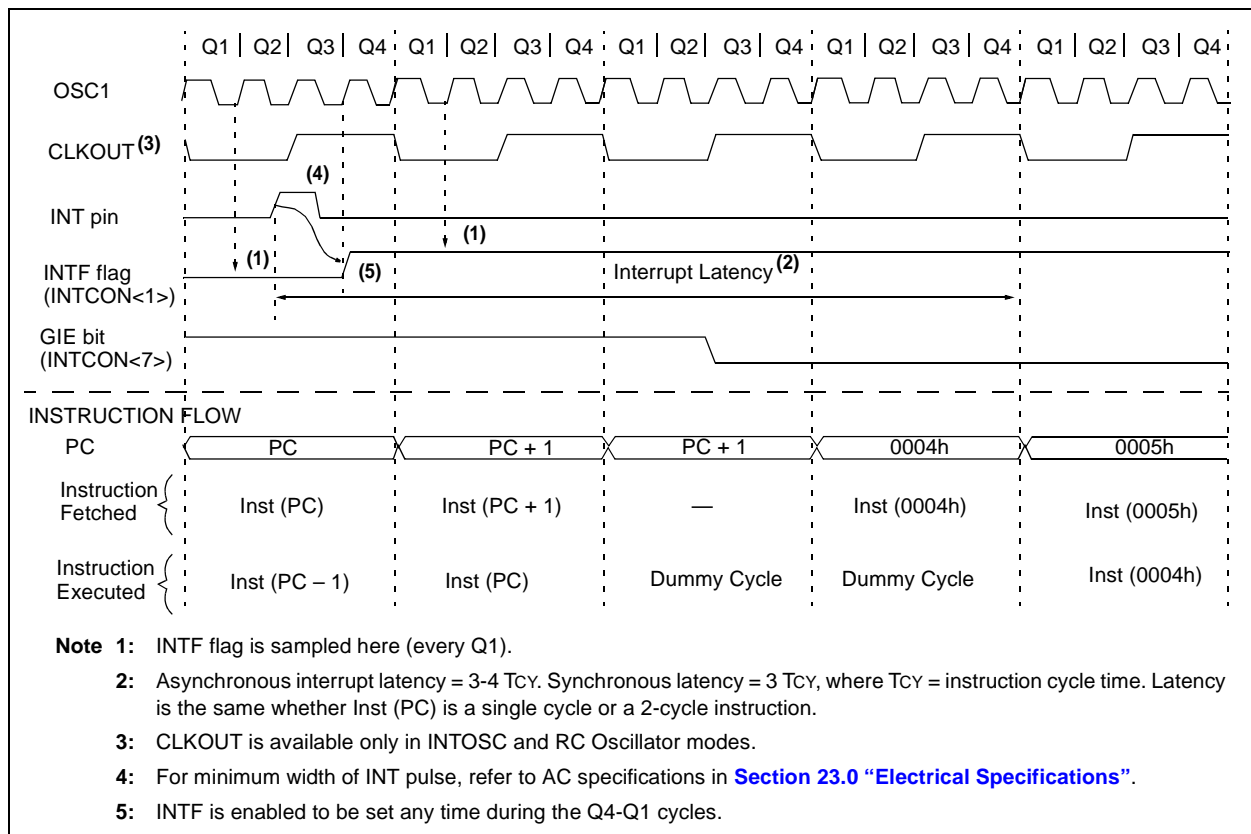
Q1 | Q2 | Q3 | Q4 | Q1 | Q2 | Q3 | Q4 | Q1 | Q2 | Q3 | Q4 | Q1 | Q2 | Q3 | Q4 | Q1 | Q2 | Q3 | Q4

OSC1

CLKOUT$^{(3)}$

(4)

INT pin

(1)

(1)

INTF flag (INTCON<1>)

(5)

Interrupt Latency$^{(2)}$

GIE bit (INTCON<7>)

INSTRUCTION FLOW

PC

PC

PC + 1

PC + 1

0004h

0005h

Instruction Fetched

Inst (PC)

Inst (PC + 1)

—

Inst (0004h)

Inst (0005h)

Instruction Executed

Inst (PC – 1)

Inst (PC)

Dummy Cycle

Dummy Cycle

Inst (0004h)

Note 1: INTF flag is sampled here (every Q1).

2: Asynchronous interrupt latency = 3-4 TCY. Synchronous latency = 3 TCY, where TCY = instruction cycle time. Latency is the same whether Inst (PC) is a single cycle or a 2-cycle instruction.

3: CLKOUT is available only in INTOSC and RC Oscillator modes.

4: For minimum width of INT pulse, refer to AC specifications in Section 23.0 "Electrical Specifications".

5: INTF is enabled to be set any time during the Q4-Q1 cycles.